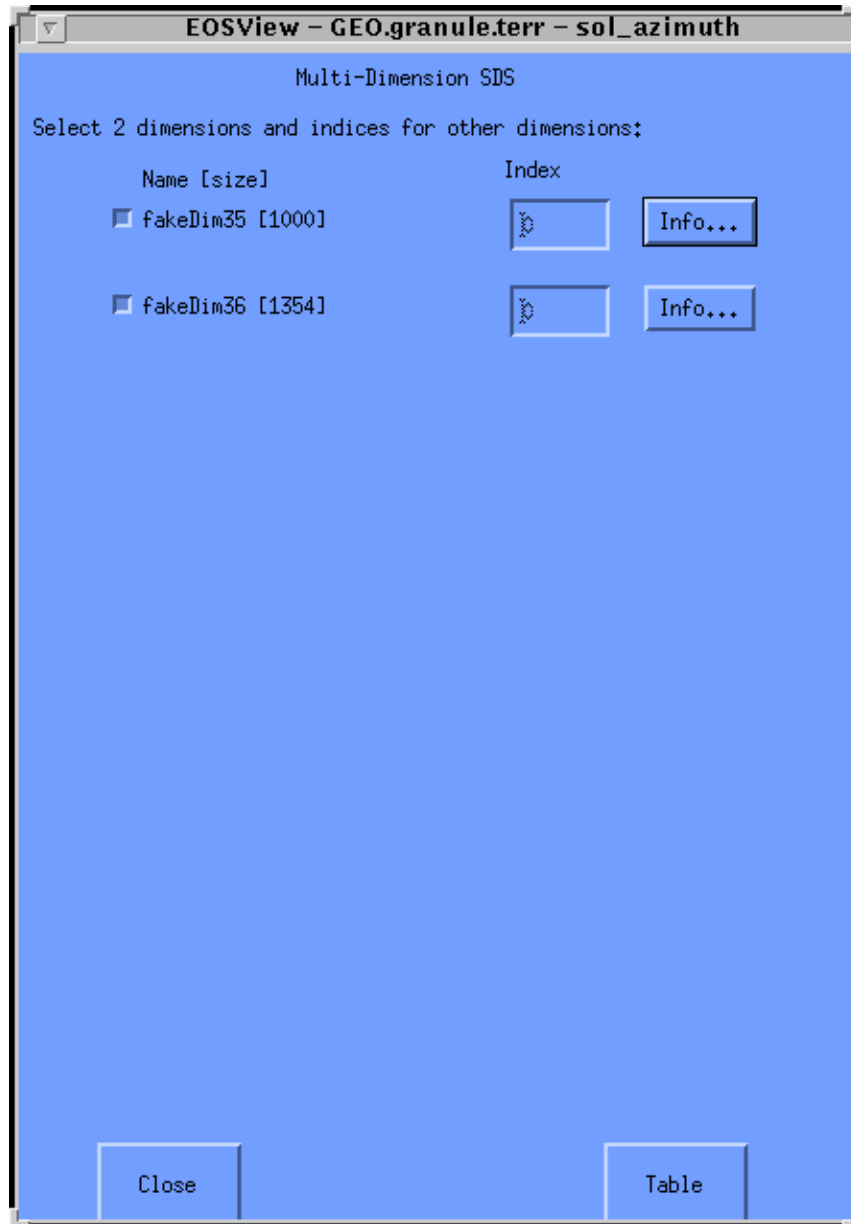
EOSView – GEO.granule.terr – sol_azimuth

Multi-Dimension SDS

Select 2 dimensions and indices for other dimensions:

Name [size]

Index

fakeDim35 [1000]

0

Info...

fakeDim36 [1354]

0

Info...

Close

Table